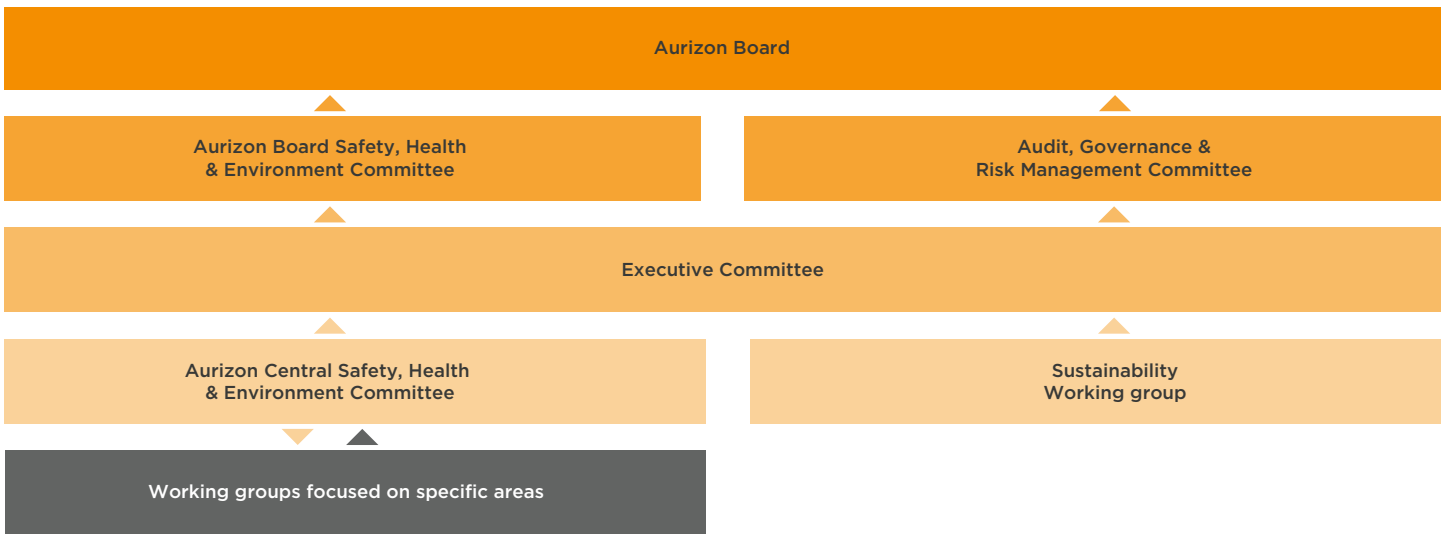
Aurizon Board

Aurizon Board Safety, Health & Environment Committee

Audit, Governance & Risk Management Committee

Executive Committee

Aurizon Central Safety, Health & Environment Committee

Sustainability Working group

Working groups focused on specific areas